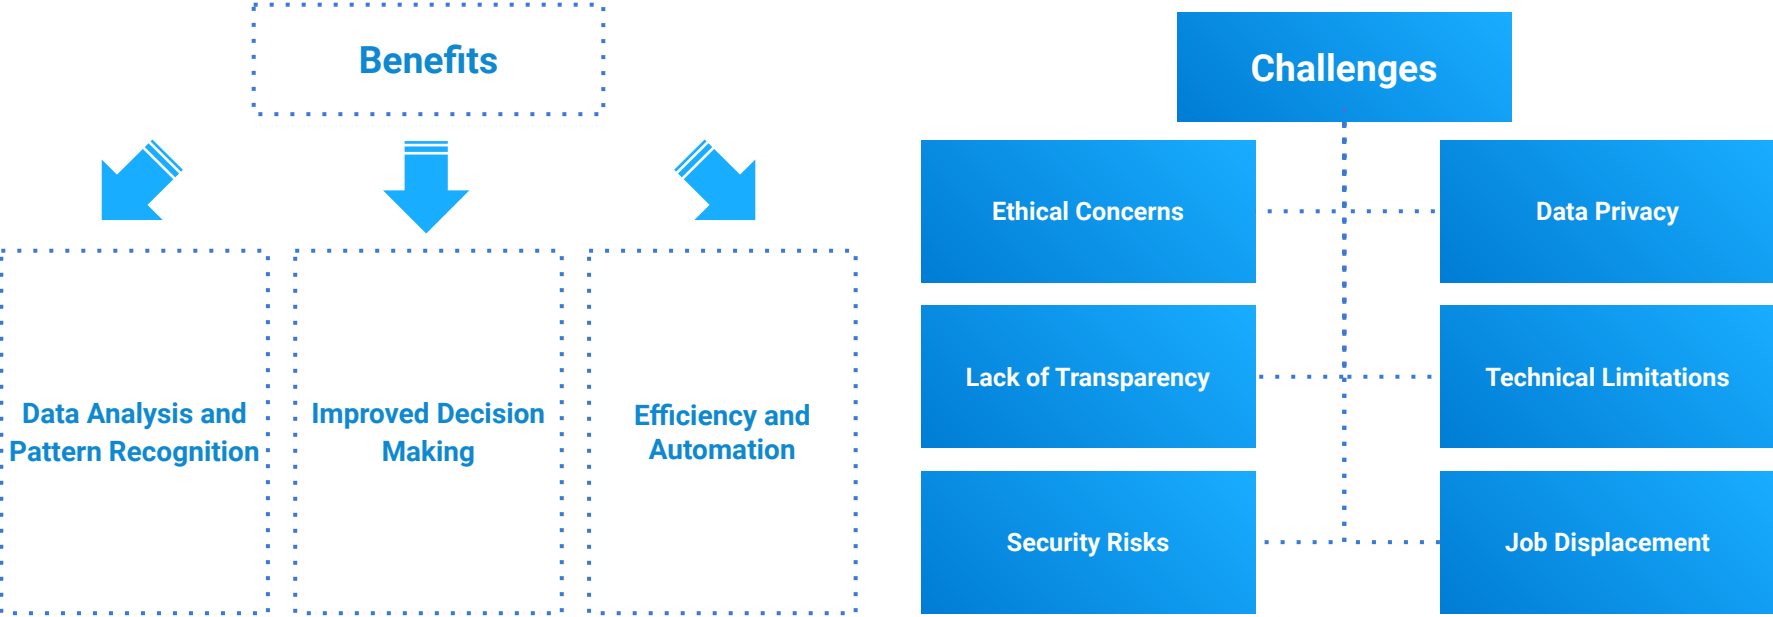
Benefits

Data Analysis and Pattern Recognition

Improved Decision Making

Efficiency and Automation

Challenges

Ethical Concerns

Data Privacy

Lack of Transparency

Technical Limitations

Security Risks

Job Displacement